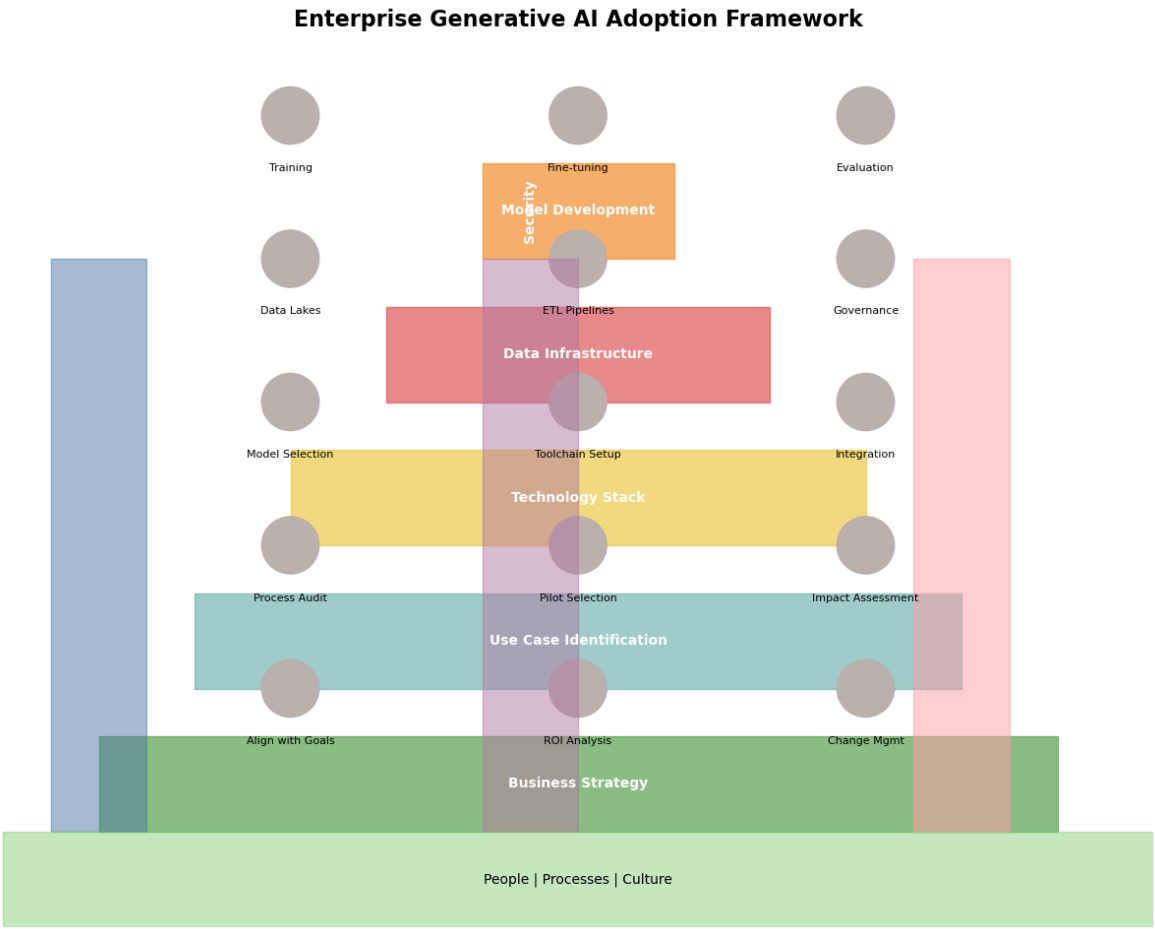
Enterprise Generative AI Adoption Framework

Training

Fine-tuning

Evaluation

Security

Model Development

Data Lakes

ETL Pipelines

Governance

Data Infrastructure

Model Selection

Toolchain Setup

Integration

Technology Stack

Process Audit

Pilot Selection

Impact Assessment

Use Case Identification

Align with Goals

ROI Analysis

Change Mgmt

Business Strategy

People | Processes | Culture